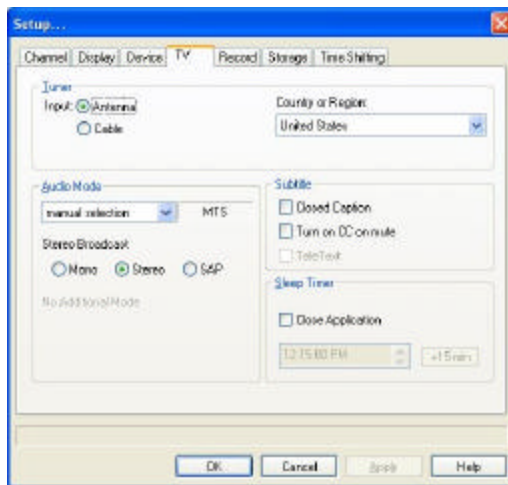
Setup...

Channel | Display | Device | TV | Record | Storage | Time Shifting

Tuner
Input: Antenna
Cable

Country or Region:
United States

Audio Mode
manual selection
MTS
Stereo Broadcast
Mono
Stereo
SAP
No Additional Mode

Subtitle
Closed Caption
Turn on CC on mute
TeleText

Sleep Timer
Close Application
12:15:00 PM
+15min

OK
Cancel
Apply
Help